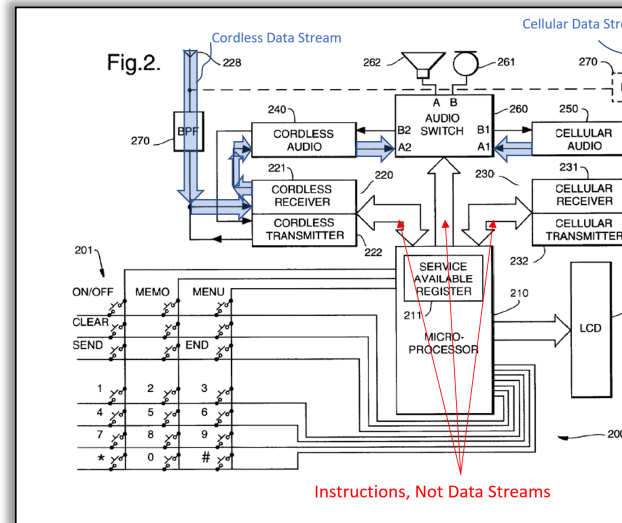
Cordless Data Stream

Cellular Data Stre

Fig.2.

228

262

261

270

A B

AUDIO SWITCH

260

240

CORDLESS AUDIO

B2

A2

B1

A1

250

CELLULAR AUDIO

270

BPF

221

CORDLESS RECEIVER

220

230

231

CELLULAR RECEIVER

CORDLESS TRANSMITTER

CELLULAR TRANSMITTER

222

232

201

SERVICE AVAILABLE REGISTER

210

ON/OFF

MEMO

MENU

CLEAR

SEND

END

211

MICRO-PROCESSOR

LCD

1

2

3

4

5

6

7

8

9

*

0

#

200

Instructions, Not Data Streams